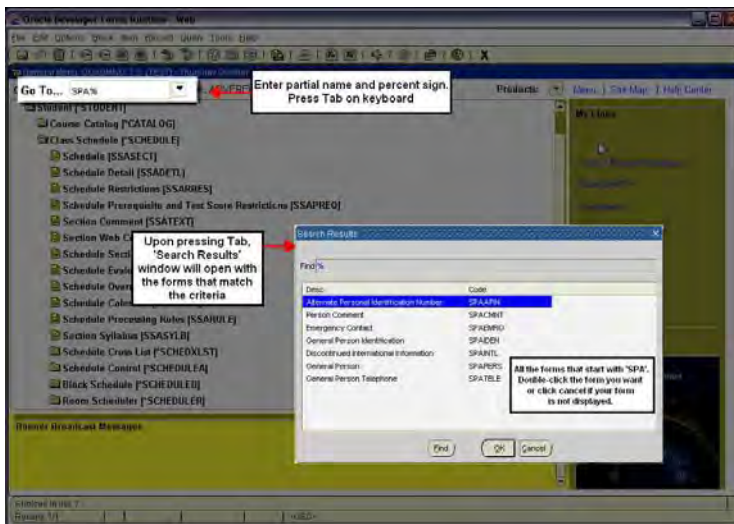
Oracle Developer Forms Runtime - Web

File Edit Options Block Item Record Query Tools Help

Go To... SPA%

Enter partial name and percent sign. Press Tab on keyboard

Products

Menu | Site Map | Help Center

Student [*STUDENT]

Course Catalog [*CATALOG]

Class Schedule [*SCHEDULE]

Schedule [SSASECT]

Schedule Detail [SSADETL]

Schedule Restrictions [SSARRES]

Schedule Prerequisite and Test Score Restrictions [SSAPREQ]

Section Comment [SSATEXT]

Section Web C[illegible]

Schedule Secti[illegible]

Schedule Evalu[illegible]

Schedule Overr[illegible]

Schedule Calen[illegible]

Schedule Processing Rules [SSARULE]

Section Syllabus [SSASYLB]

Schedule Cross List [*SCHEDXLST]

Schedule Control [*SCHEDULEA]

Block Schedule [*SCHEDULEB]

Room Scheduler [*SCHEDULER]

My Links

Upon pressing Tab, 'Search Results' window will open with the forms that match the criteria

Search Results

Find %

| Desc | Code |
|---|---|
| Alternate Personal Identification Number | SPAAPIN |
| Person Comment | SPACMNT |
| Emergency Contact | SPAEMRG |
| General Person Identification | SPAIDEN |
| Discontinued International Information | SPAINTL |
| General Person | SPAPERS |
| General Person Telephone | SPATELE |

All the forms that start with 'SPA'. Double-click the form you want or click cancel if your form is not displayed.

Find | OK | Cancel

Banner Broadcast Messages

Record: 1/1 | <OSC>